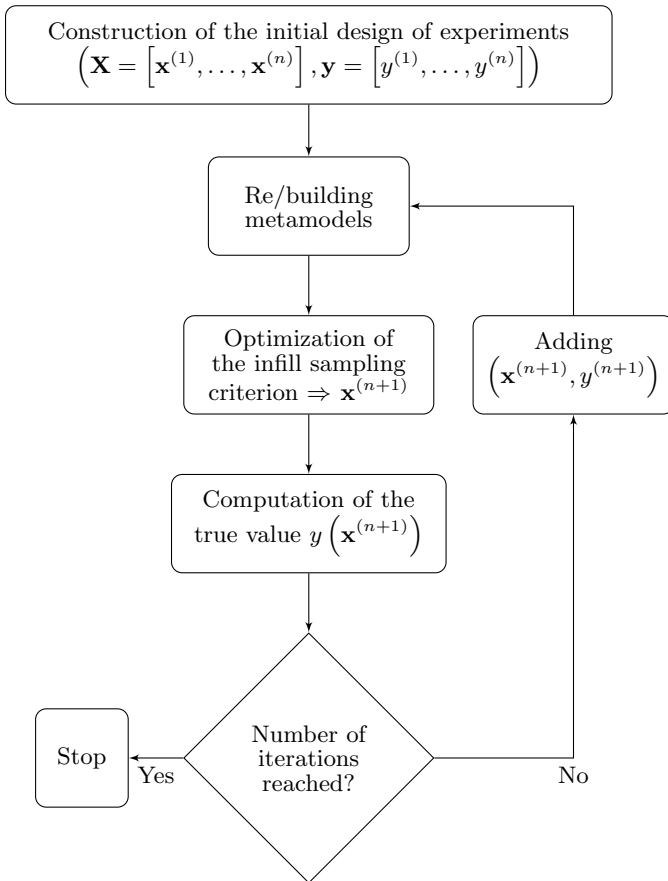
Construction of the initial design of experiments $\left(\mathbf{X} = \left[\mathbf{x}^{(1)}, \ldots, \mathbf{x}^{(n)}\right], \mathbf{y} = \left[y^{(1)}, \ldots, y^{(n)}\right]\right)$

Re/building metamodels

Optimization of the infill sampling criterion $\Rightarrow \mathbf{x}^{(n+1)}$

Adding $\left(\mathbf{x}^{(n+1)}, y^{(n+1)}\right)$

Computation of the true value $y\left(\mathbf{x}^{(n+1)}\right)$

Number of iterations reached?

Stop

Yes

No